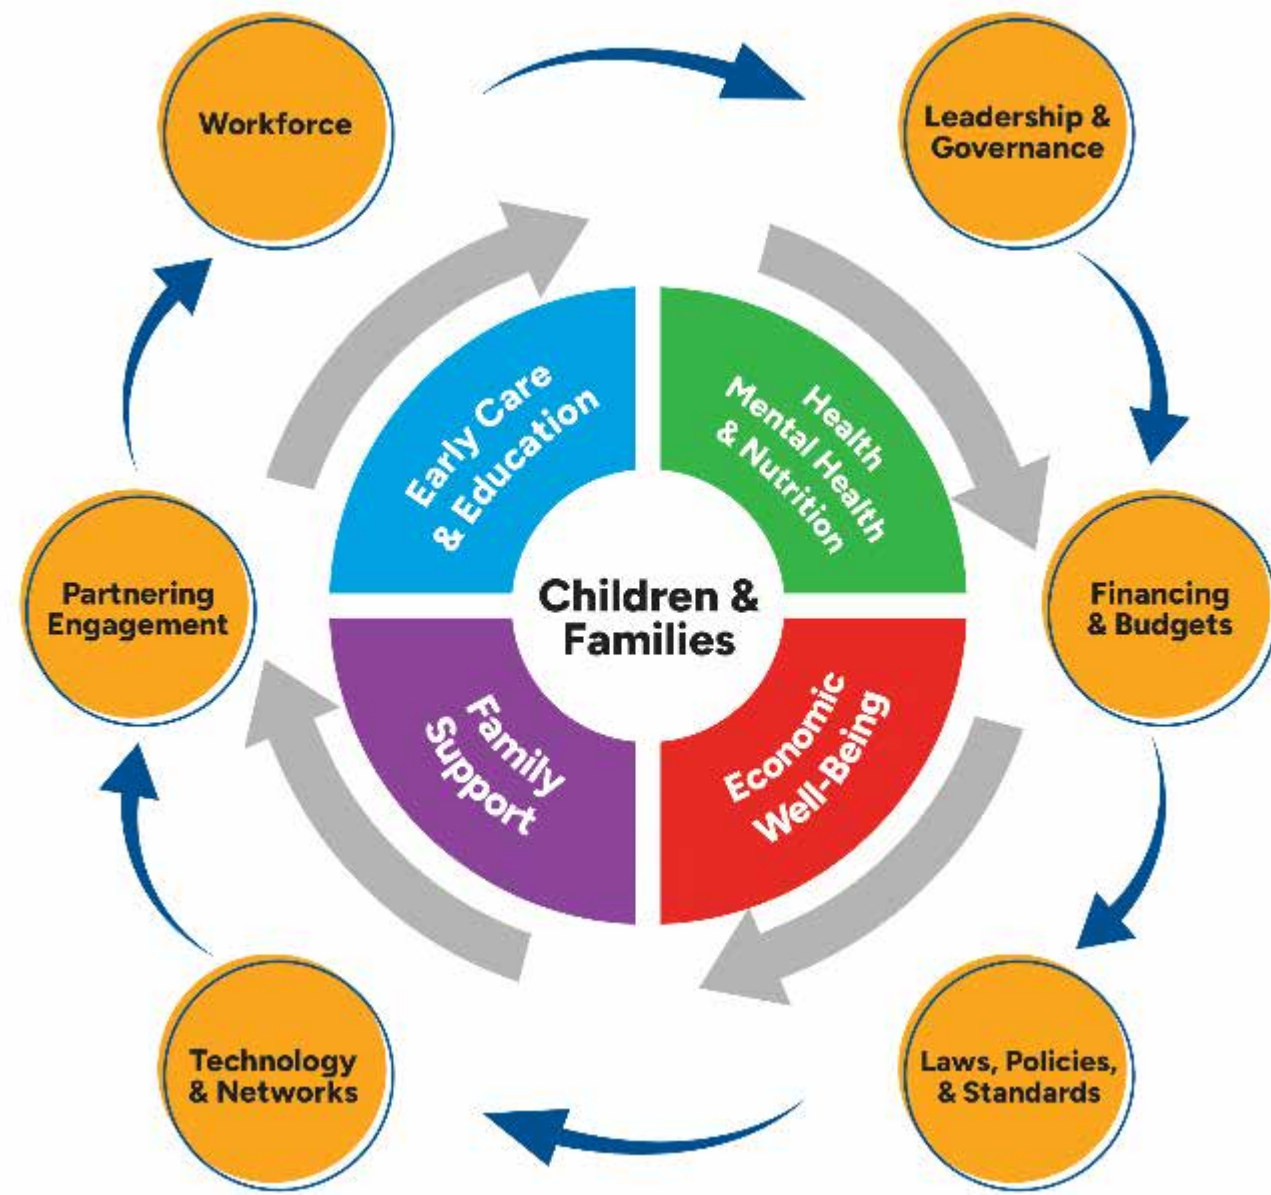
Workforce

Leadership & Governance

Financing & Budgets

Laws, Policies, & Standards

Technology & Networks

Partnering Engagement

Early Care & Education

Health Mental Health & Nutrition

Children & Families

Family Support

Economic Well-Being